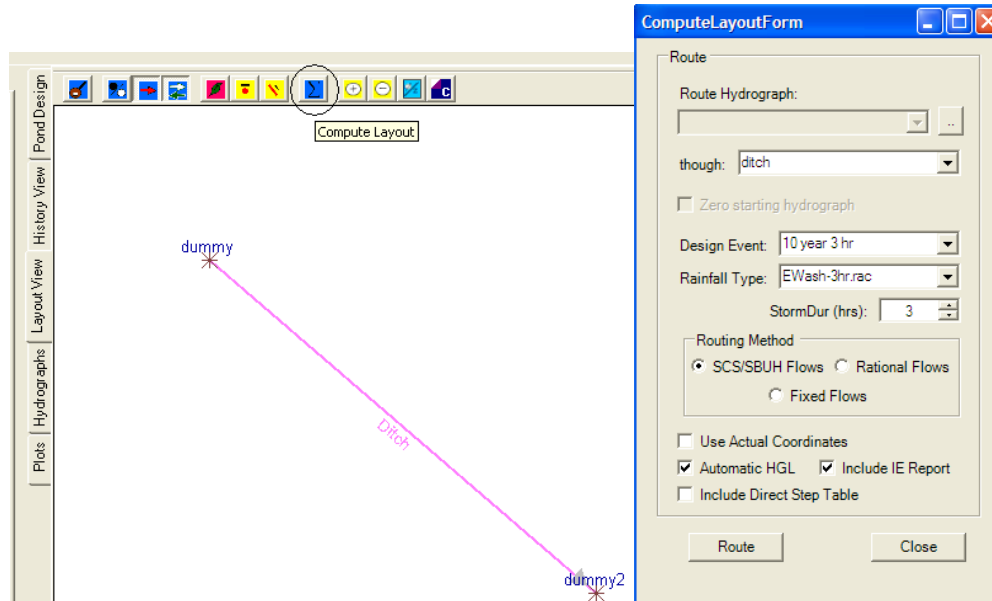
Pond Design
History View
Layout View
Hydrographs
Plots

Compute Layout

dummy

Ditch

dummy2

ComputeLayoutForm

Route

Route Hydrograph:

..

though: ditch

Zero starting hydrograph

Design Event: 10 year 3 hr

Rainfall Type: EWash-3hr.rac

StormDur (hrs): 3

Routing Method

SCS/SBUH Flows
Rational Flows
Fixed Flows

Use Actual Coordinates
Automatic HGL
Include IE Report
Include Direct Step Table

Route
Close